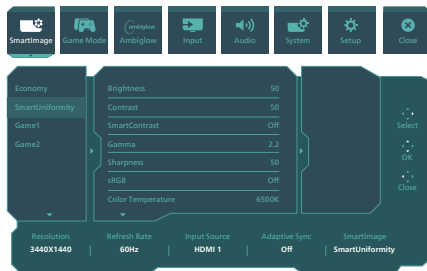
SmartImage
Game Mode
ambiglow
Ambiglow
Input
Audio
System
Setup
Close

Economy
SmartUniformity
Game1
Game2

| | |
|---|---|
| Brightness | 50 |
| Contrast | 50 |
| SmartContrast | Off |
| Gamma | 2.2 |
| Sharpness | 50 |
| sRGB | Off |
| Color Temperature | 6500K |

Select
OK
Close

| Resolution | Refresh Rate | Input Source | Adaptive Sync | SmartImage |
|---|---|---|---|---|
| 3440X1440 | 60Hz | HDMI 1 | Off | SmartUniformity |